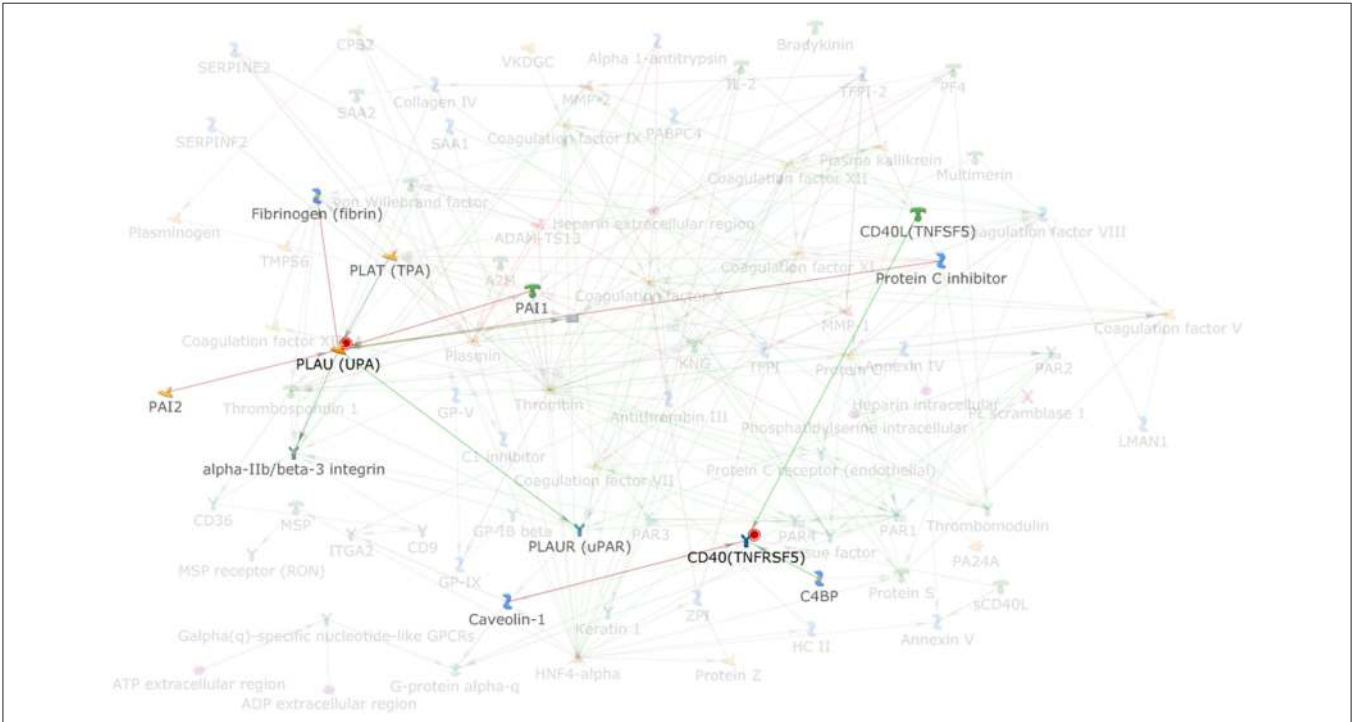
SERPINE2
CPB2
VKDGC
Alpha 1-antitrypsin
Bradykinin
IL-2
TFPI-2
PF4
MMP-2
Collagen IV
SAA2
SAA1
PABPC4
Coagulation factor IX
SERPINF2
Plasma kallikrein
Multimerin
Coagulation factor XII
Fibrinogen (fibrin)
von Willebrand factor
CD40L(TNFSF5)
Plasminogen
Heparin extracellular region
ADAM-TS13
Coagulation factor VIII
TMPS6
PLAT (TPA)
Coagulation factor XI
Protein C inhibitor
A2M
PAI1
Coagulation factor X
Coagulation factor V
Coagulation factor XIII
MMP-1
PLAU (UPA)
Plasmin
KNG
TFPI
Protein C
Annexin IV
PAR2
PAI2
Thrombospondin 1
GP-V
Thrombin
Heparin intracellular
PL scramblase 1
Antithrombin III
Phosphatidylserine intracellular
LMAN1
C1 inhibitor
alpha-IIb/beta-3 integrin
Protein C receptor (endothelial)
Coagulation factor VII
CD36
MSP
GP-IB beta
PLAUR (uPAR)
PAR3
PAR4
PAR1
Thrombomodulin
ITGA2
CD9
Tissue factor
CD40(TNFRSF5)
PA24A
MSP receptor (RON)
GP-IX
C4BP
Protein S
sCD40L
Caveolin-1
ZPI
Keratin 1
HC II
Annexin V
Galpha(q)-specific nucleotide-like GPCRs
HNF4-alpha
Protein Z
ATP extracellular region
G-protein alpha-q
ADP extracellular region